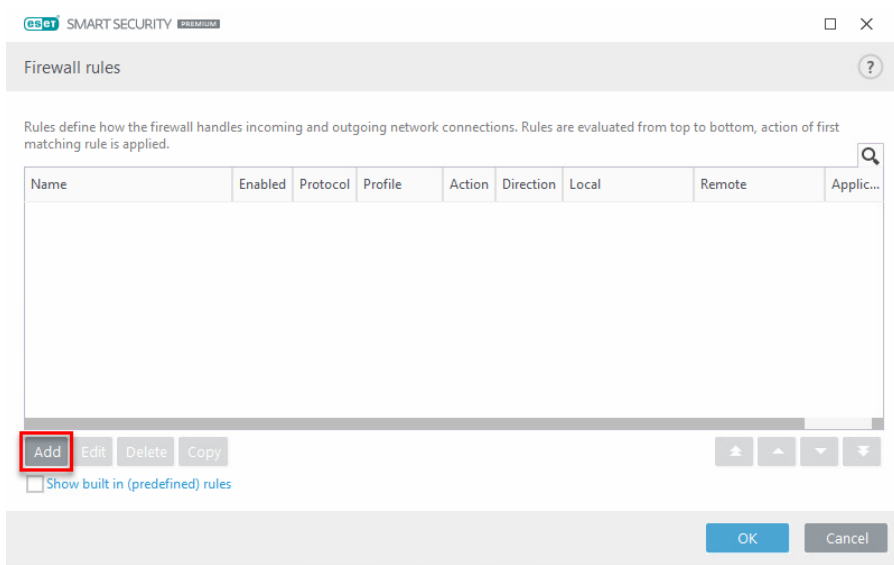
eset SMART SECURITY PREMIUM

Firewall rules

?

Rules define how the firewall handles incoming and outgoing network connections. Rules are evaluated from top to bottom, action of first matching rule is applied.

| Name | Enabled | Protocol | Profile | Action | Direction | Local | Remote | Applic... |
|---|---|---|---|---|---|---|---|---|

Add Edit Delete Copy

Show built in (predefined) rules

OK Cancel